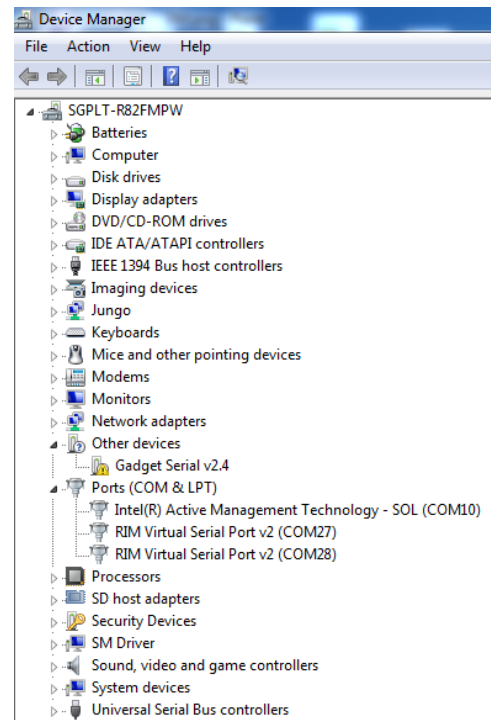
Device Manager

File Action View Help

SGPLT-R82FMPW
Batteries
Computer
Disk drives
Display adapters
DVD/CD-ROM drives
IDE ATA/ATAPI controllers
IEEE 1394 Bus host controllers
Imaging devices
Jungo
Keyboards
Mice and other pointing devices
Modems
Monitors
Network adapters
Other devices
Gadget Serial v2.4
Ports (COM & LPT)
Intel(R) Active Management Technology - SOL (COM10)
RIM Virtual Serial Port v2 (COM27)
RIM Virtual Serial Port v2 (COM28)
Processors
SD host adapters
Security Devices
SM Driver
Sound, video and game controllers
System devices
Universal Serial Bus controllers